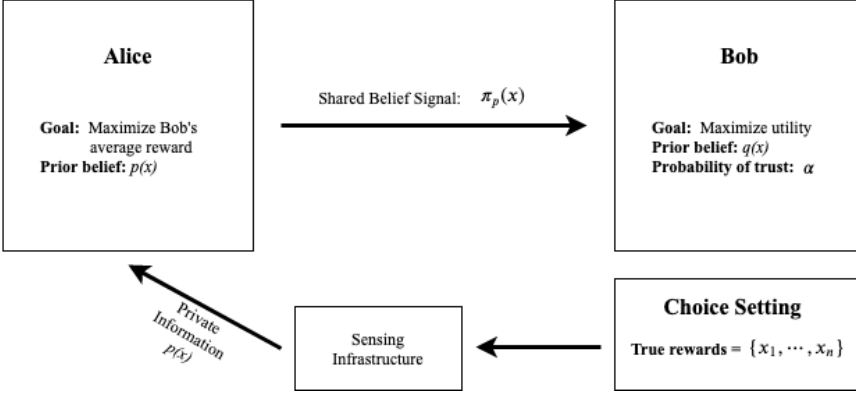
Alice

Goal: Maximize Bob's average reward
Prior belief: $p(x)$

Shared Belief Signal: $\pi_p(x)$

Bob

Goal: Maximize utility
Prior belief: $q(x)$
Probability of trust: $\alpha$

Private Information $p(x)$

Sensing Infrastructure

Choice Setting

True rewards = $\{x_1, \cdots, x_n\}$